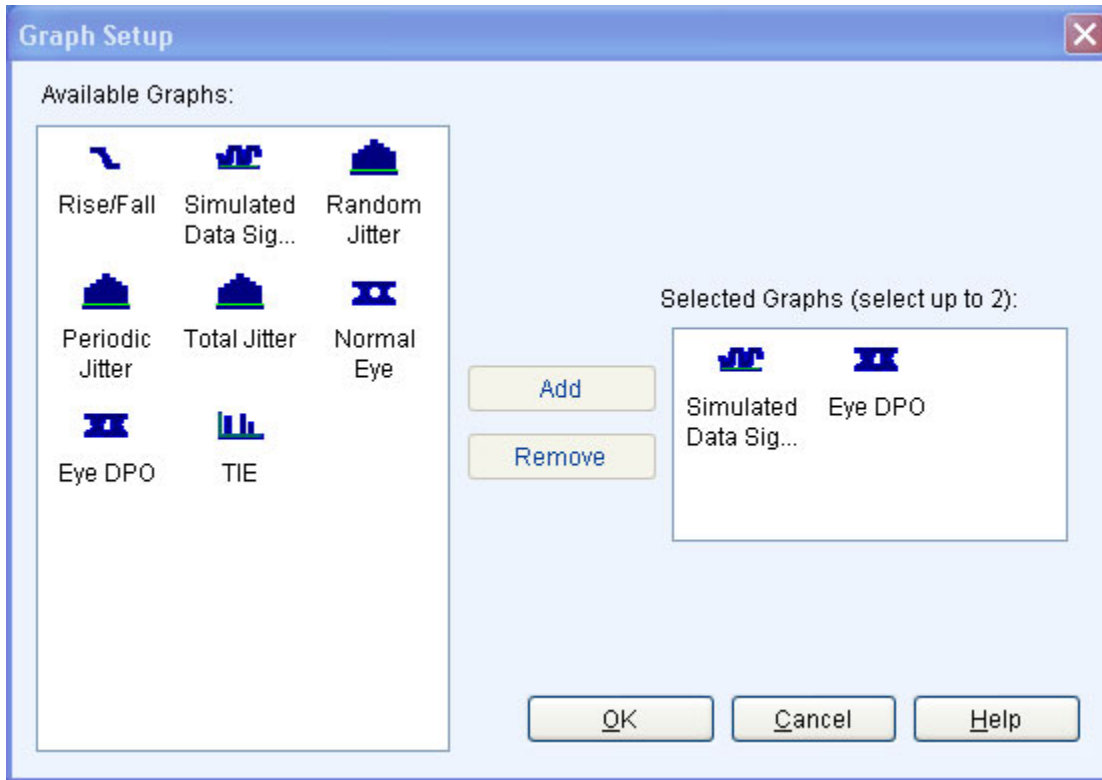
Graph Setup

Available Graphs:

Rise/Fall

Simulated Data Sig...

Random Jitter

Periodic Jitter

Total Jitter

Normal Eye

Eye DPO

TIE

Add

Remove

Selected Graphs (select up to 2):

Simulated Data Sig...

Eye DPO

OK

Cancel

Help